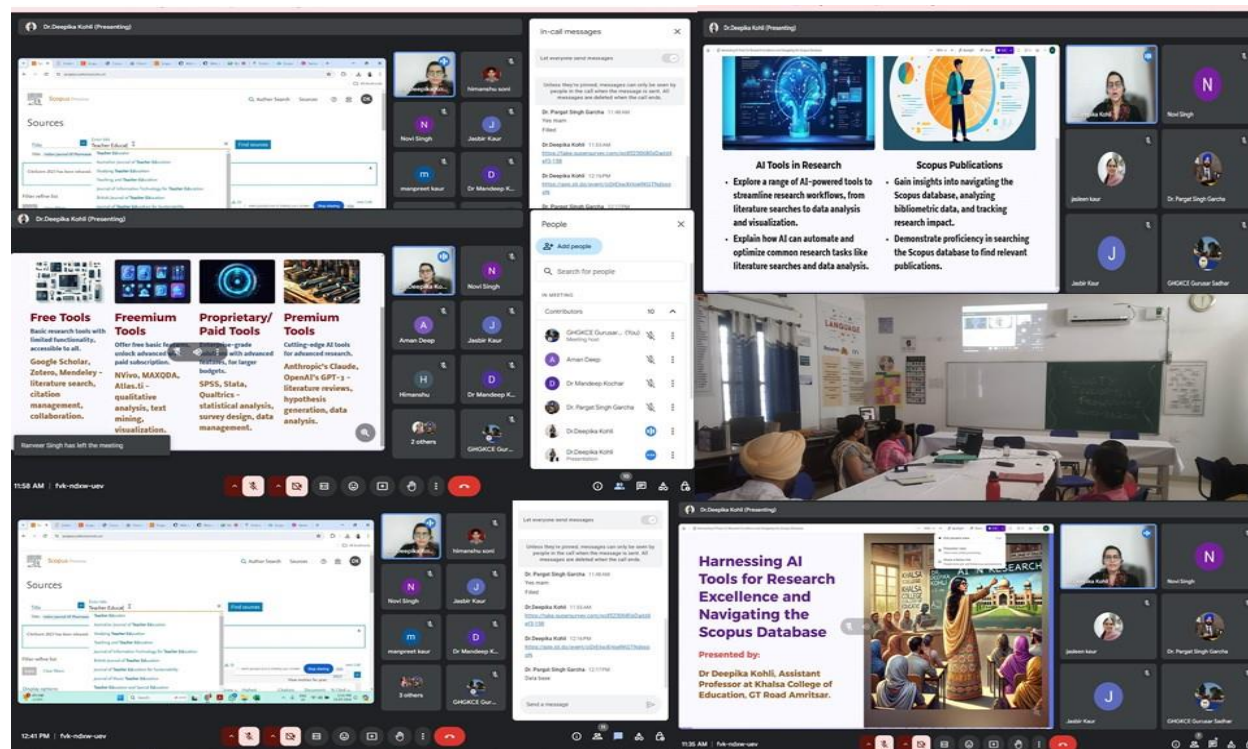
Dr.Deepika Kohli (Presenting)

Scopus Preview

Q Author Search Sources

Sources

Title

Teacher Educat

Find sources

Novi Singh

himanshu soni

Jasbir Kaur

manpreet kaur

Dr Mandeep K...

In-call messages

Let everyone send messages

Unless they're pinned, messages can only be seen by people in the call when the message is sent. All messages are deleted when the call ends.

Dr. Pargat Singh Garcha 11:48 AM
Yes mam
Filed

Dr.Deepika Kohli 11:53 AM
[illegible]

Dr.Deepika Kohli 12:16 PM
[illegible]

Dr. Pargat Singh Garcha 12:17 PM

Dr.Deepika Kohli (Presenting)

AI Tools in Research

• Explore a range of AI-powered tools to streamline research workflows, from literature searches to data analysis and visualization.

• Explain how AI can automate and optimize common research tasks like literature searches and data analysis.

Scopus Publications

• Gain insights into navigating the Scopus database, analyzing bibliometric data, and tracking research impact.

• Demonstrate proficiency in searching the Scopus database to find relevant publications.

Novi Singh

jasleen kaur

Dr. Pargat Singh Garcha

Jasbir Kaur

GHGKCE Gurusar Sadhar

Dr.Deepika Kohli (Presenting)

Free Tools
Basic research tools with limited functionality, accessible to all.
Google Scholar, Zotero, Mendeley - literature search, citation management, collaboration.

Freemium Tools
Offer free basic features, unlock advanced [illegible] paid subscription.
NVivo, MAXQDA, Atlas.ti - qualitative analysis, text mining, visualization.

Proprietary/ Paid Tools
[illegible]-grade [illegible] with advanced features, for larger budgets.
SPSS, Stata, Qualtrics - statistical analysis, survey design, data management.

Premium Tools
Cutting-edge AI tools for advanced research.
Anthropic's Claude, OpenAI's GPT-3 - literature reviews, hypothesis generation, data analysis.

Novi Singh

Aman Deep

Jasbir Kaur

Himanshu

Dr Mandeep K...

2 others

GHGKCE Gur...

Ranveer Singh has left the meeting

People

Add people

Search for people

IN MEETING

Contributors 10

GHGKCE Gurusar... (You)
Meeting host

Aman Deep

Dr Mandeep Kochar

Dr. Pargat Singh Garcha

Dr.Deepika Kohli

Dr.Deepika Kohli
Presentation

11:58 AM | fvk-ndxw-uev

LANGUAGE

Scopus Preview

Sources

Title

Teacher Educat

Find sources

himanshu soni

Novi Singh

Jasbir Kaur

manpreet kaur

Dr Mandeep K...

3 others

GHGKCE Gur...

Let everyone send messages

Unless they're pinned, messages can only be seen by people in the call when the message is sent. All messages are deleted when the call ends.

Dr. Pargat Singh Garcha 11:48 AM
Yes mam
Filed

Dr.Deepika Kohli 11:53 AM
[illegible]

Dr.Deepika Kohli 12:16 PM
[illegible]

Dr. Pargat Singh Garcha 12:17 PM
Data base

Send a message

12:41 PM | fvk-ndxw-uev

Dr.Deepika Kohli (Presenting)

Harnessing AI Tools for Research Excellence and Navigating the Scopus Database

Presented by:

Dr Deepika Kohli, Assistant Professor at Khalsa College of Education, GT Road Amritsar.

KHALSA COLLEGE

AI IN RESEARCH

Novi Singh

jasleen kaur

Dr. Pargat Singh Garcha

Jasbir Kaur

GHGKCE Gurusar Sadhar

11:35 AM | fvk-ndxw-uev